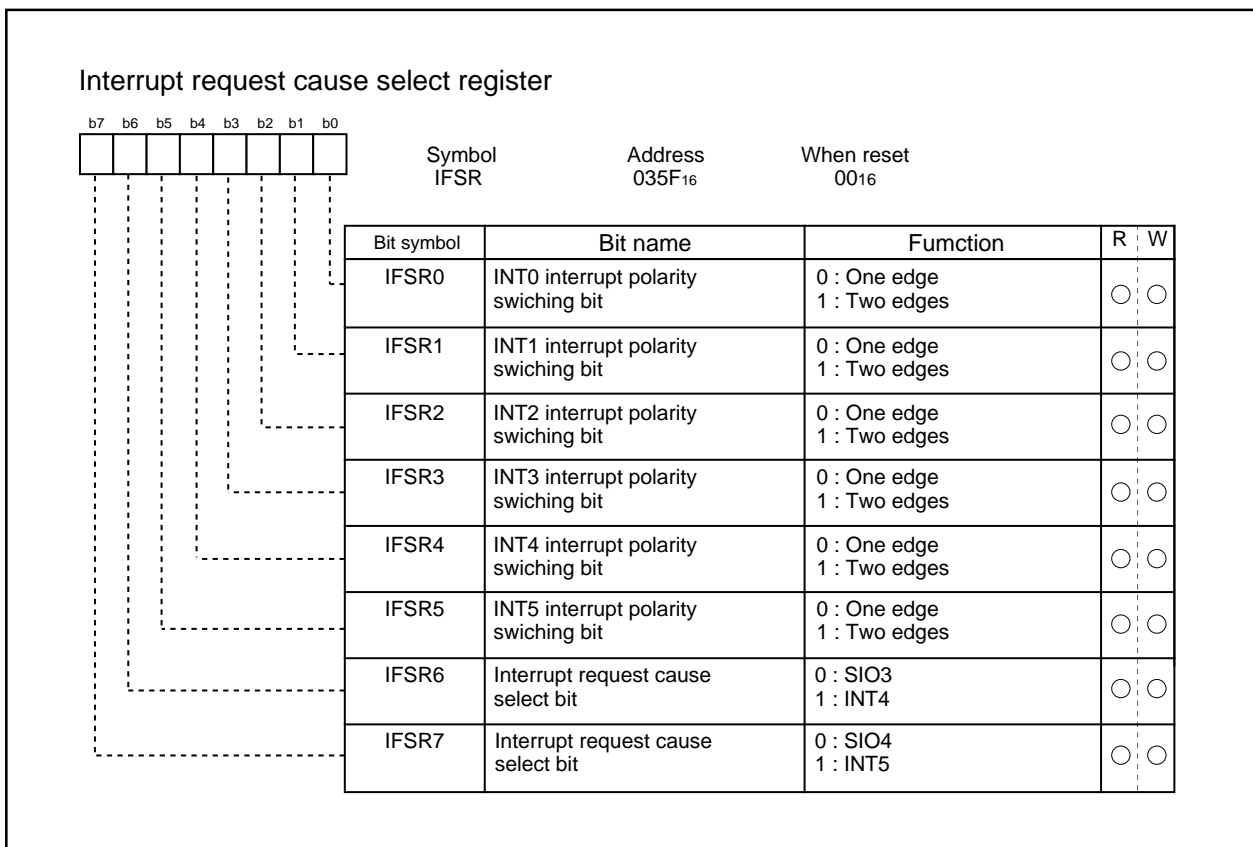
Interrupt request cause select register

b7 b6 b5 b4 b3 b2 b1 b0

Symbol IFSR

Address $035F_{16}$

When reset $00_{16}$

| Bit symbol | Bit name | Fumction | R | W |
|---|---|---|---|---|
| IFSR0 | INT0 interrupt polarity swiching bit | 0 : One edge<br>1 : Two edges | ○ | ○ |
| IFSR1 | INT1 interrupt polarity swiching bit | 0 : One edge<br>1 : Two edges | ○ | ○ |
| IFSR2 | INT2 interrupt polarity swiching bit | 0 : One edge<br>1 : Two edges | ○ | ○ |
| IFSR3 | INT3 interrupt polarity swiching bit | 0 : One edge<br>1 : Two edges | ○ | ○ |
| IFSR4 | INT4 interrupt polarity swiching bit | 0 : One edge<br>1 : Two edges | ○ | ○ |
| IFSR5 | INT5 interrupt polarity swiching bit | 0 : One edge<br>1 : Two edges | ○ | ○ |
| IFSR6 | Interrupt request cause select bit | 0 : SIO3<br>1 : INT4 | ○ | ○ |
| IFSR7 | Interrupt request cause select bit | 0 : SIO4<br>1 : INT5 | ○ | ○ |